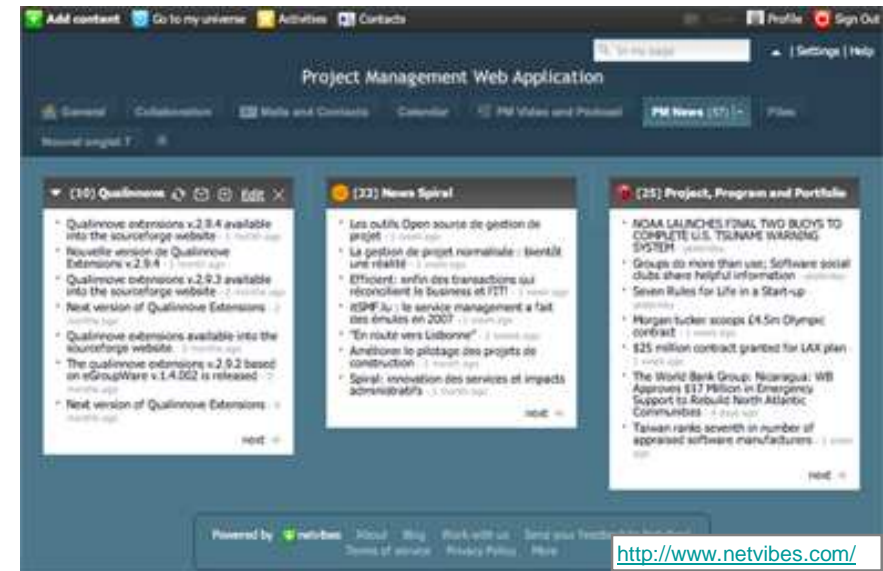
Add content Go to my universe Activities Contacts

Profile Sign Out

| Settings | Help

Project Management Web Application

General Collaboration Mails and Contacts Calendar PM Video and Podcast PM News (57) Files

Nouvel onglet 7

(10) Qualinnove Edit

Qualinnove extensions v.2.9.4 available into the sourceforge website - 1 month ago

Nouvelle version de Qualinnove Extensions v.2.9.4 - 1 month ago

Qualinnove extensions v.2.9.3 available into the sourceforge website - 2 months ago

Next version of Qualinnove Extensions - 2 months ago

Qualinnove extensions available into the sourceforge website - 3 months ago

The qualinnove extensions v.2.9.2 based on eGroupWare v.1.4.002 is released - 3 months ago

Next version of Qualinnove Extensions - 4 months ago

next

(33) News Spiral

Les outils Open source de gestion de projet - 1 week ago

La gestion de projet normalisée : bientôt une réalité - 1 week ago

Efficient: enfin des transactions qui réconcilient le business et l'IT! - 3 weeks ago

itSMF.lu : le service management a fait des émules en 2007 - 3 weeks ago

"En route vers Lisbonne" - 1 month ago

Améliorer le pilotage des projets de construction - 1 month ago

Spiral: innovation des services et impacts administratifs - 1 month ago

next

(25) Project, Program and Portfolio

NOAA LAUNCHES FINAL TWO BUOYS TO COMPLETE U.S. TSUNAMI WARNING SYSTEM - yesterday

Groups do more than use; Software social clubs share helpful information - yesterday

Seven Rules for Life in a Start-up - yesterday

Morgan tucker scoops £4.5m Olympic contract - 1 week ago

$25 million contract granted for LAX plan - 1 week ago

The World Bank Group: Nicaragua: WB Approves $17 Million in Emergency Support to Rebuild North Atlantic Communities - 4 days ago

Taiwan ranks seventh in number of appraised software manufacturers - 1 week ago

next

Powered by netvibes About Blog Work with us Send your feedback Terms of service Privacy Policy More

http://www.netvibes.com/